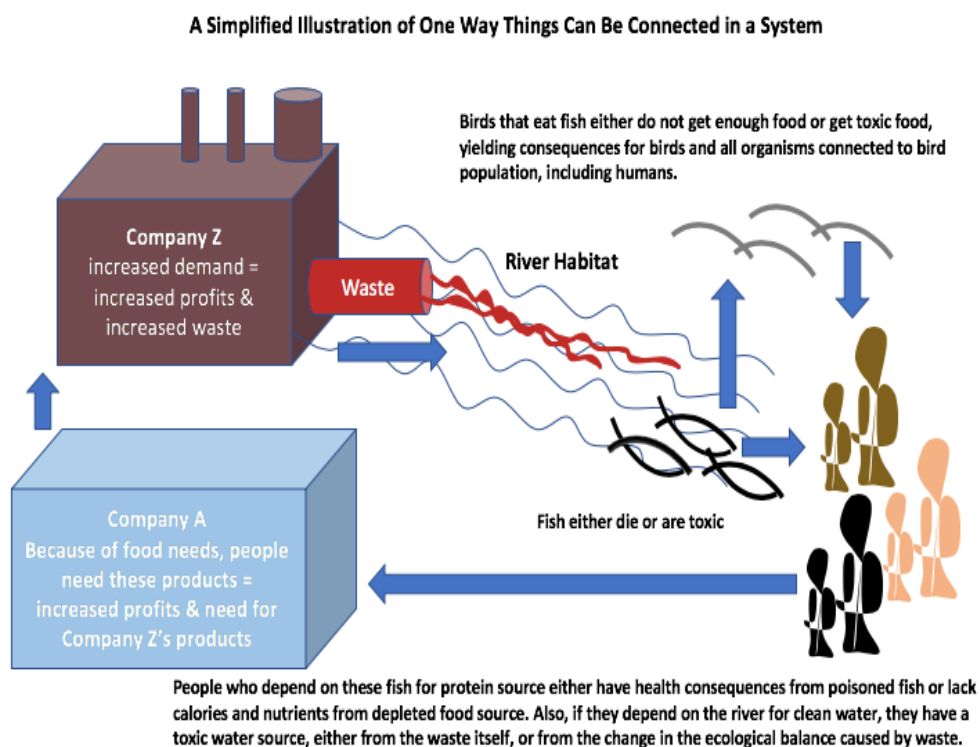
A Simplified Illustration of One Way Things Can Be Connected in a System

Birds that eat fish either do not get enough food or get toxic food, yielding consequences for birds and all organisms connected to bird population, including humans.

Company Z
increased demand = increased profits & increased waste

Waste

River Habitat

Fish either die or are toxic

Company A
Because of food needs, people need these products = increased profits & need for Company Z's products

People who depend on these fish for protein source either have health consequences from poisoned fish or lack calories and nutrients from depleted food source. Also, if they depend on the river for clean water, they have a toxic water source, either from the waste itself, or from the change in the ecological balance caused by waste.